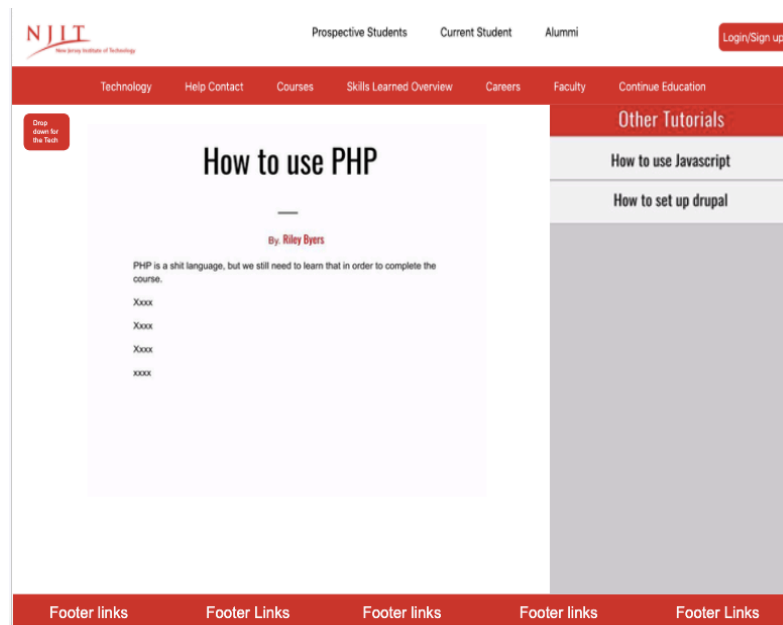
NJIT
New Jersey Institute of Technology

Prospective Students Current Student Allumni

Login/Sign up

Technology Help Contact Courses Skills Learned Overview Careers Faculty Continue Education

Drop down for the Tech

How to use PHP

By. Riley Byers

PHP is a shit language, but we still need to learn that in order to complete the course.

Xxxx

Xxxx

Xxxx

xxxx

Other Tutorials

How to use Javascript

How to set up drupal

Footer links Footer Links Footer links Footer links Footer Links